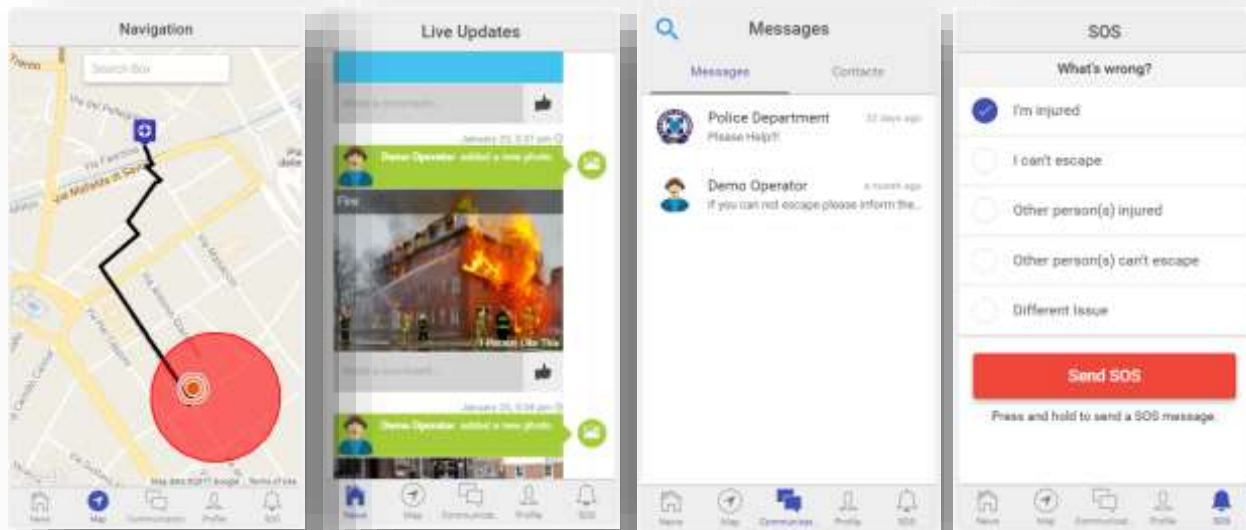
Navigation

Search Box

Via Mafalda di Savoia

Map data ©2017 Google Terms of Use

News Map Communicate Profile SOS

Live Updates

Write a comment...

January 25, 5:51 pm

Demo Operator added a new photo

Fire

1 Person Like This

Write a comment...

January 25, 5:54 pm

Demo Operator added a new photo

News Map Communicate Profile SOS

Messages

Messages Contacts

Police Department 22 days ago
Please Help!!

Demo Operator a month ago
If you can not escape please inform the...

News Map Communicate Profile SOS

SOS

What's wrong?

I'm injured

I can't escape

Other person(s) injured

Other person(s) can't escape

Different issue

Send SOS

Press and hold to send a SOS message

News Map Communicate Profile SOS